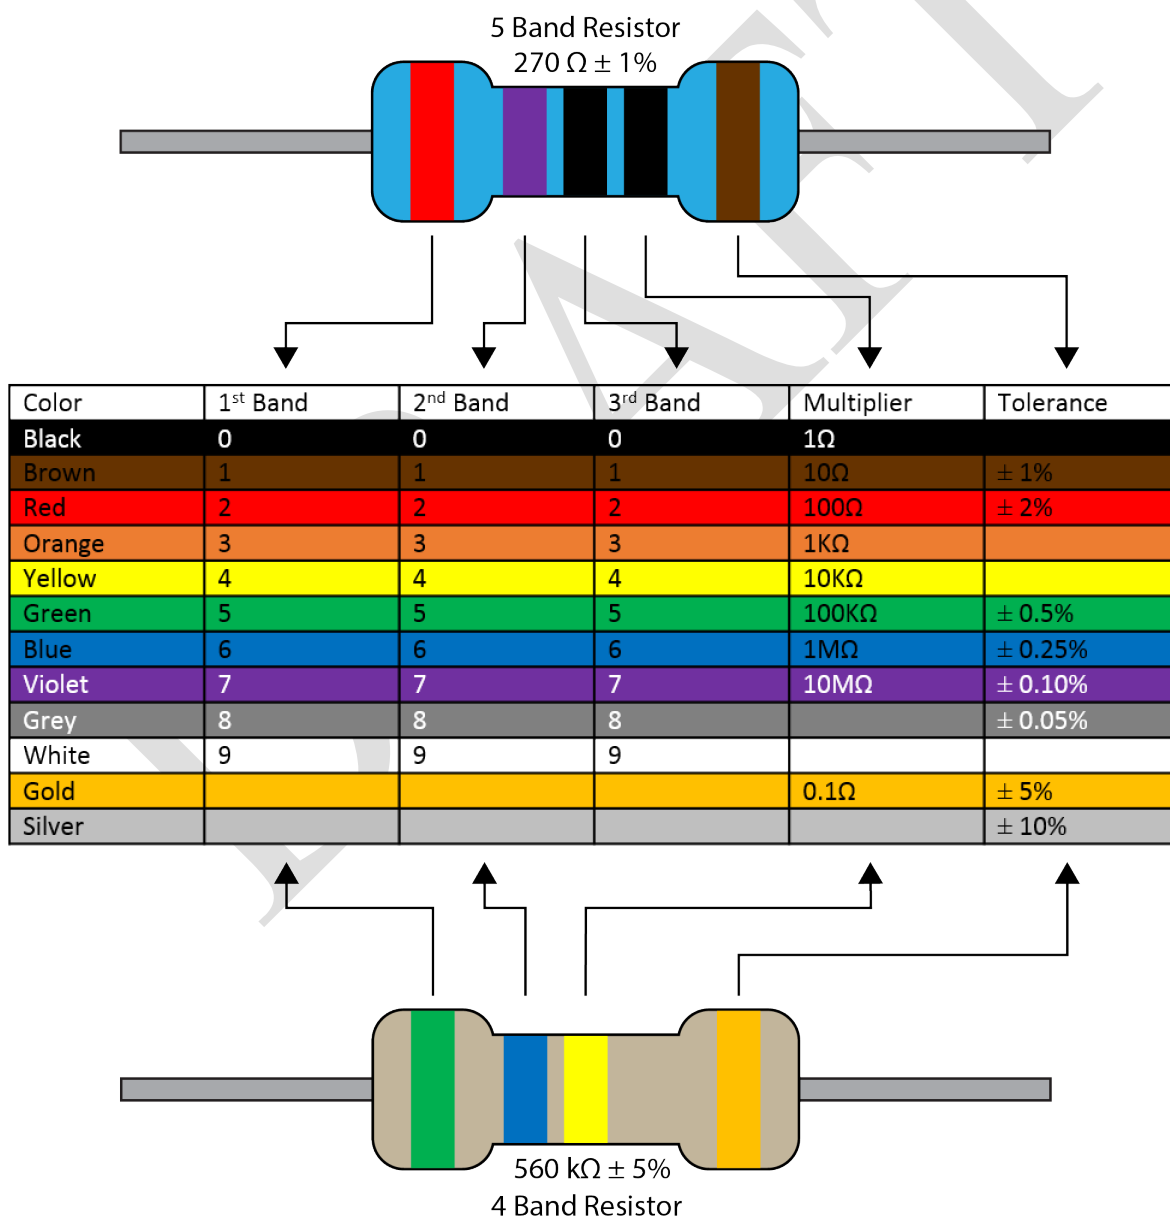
5 Band Resistor
270 Ω ± 1%

| Color | 1st Band | 2nd Band | 3rd Band | Multiplier | Tolerance |
|---|---|---|---|---|---|
| Black | 0 | 0 | 0 | 1Ω | |
| Brown | 1 | 1 | 1 | 10Ω | ± 1% |
| Red | 2 | 2 | 2 | 100Ω | ± 2% |
| Orange | 3 | 3 | 3 | 1KΩ | |
| Yellow | 4 | 4 | 4 | 10KΩ | |
| Green | 5 | 5 | 5 | 100KΩ | ± 0.5% |
| Blue | 6 | 6 | 6 | 1MΩ | ± 0.25% |
| Violet | 7 | 7 | 7 | 10MΩ | ± 0.10% |
| Grey | 8 | 8 | 8 | | ± 0.05% |
| White | 9 | 9 | 9 | | |
| Gold | | | | 0.1Ω | ± 5% |
| Silver | | | | | ± 10% |

560 kΩ ± 5%
4 Band Resistor